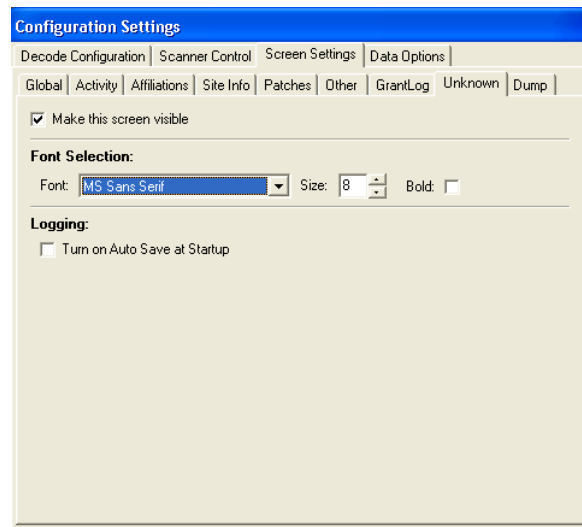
Configuration Settings

Decode Configuration | Scanner Control | Screen Settings | Data Options

Global | Activity | Affiliations | Site Info | Patches | Other | GrantLog | Unknown | Dump

Make this screen visible

Font Selection:

Font: MS Sans Serif Size: 8 Bold:

Logging:

Turn on Auto Save at Startup